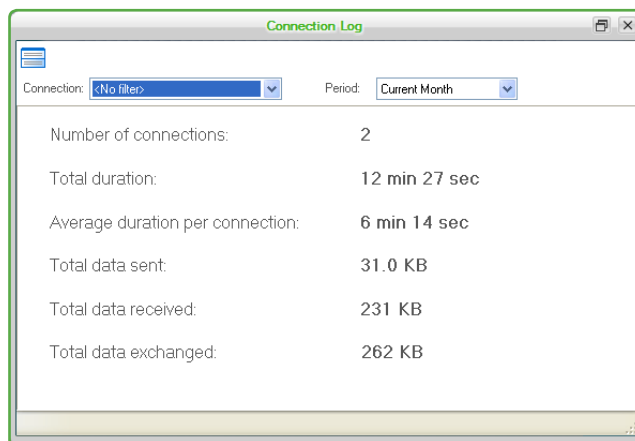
Connection Log

Connection: <No filter>

Period: Current Month

Number of connections: 2

Total duration: 12 min 27 sec

Average duration per connection: 6 min 14 sec

Total data sent: 31.0 KB

Total data received: 231 KB

Total data exchanged: 262 KB